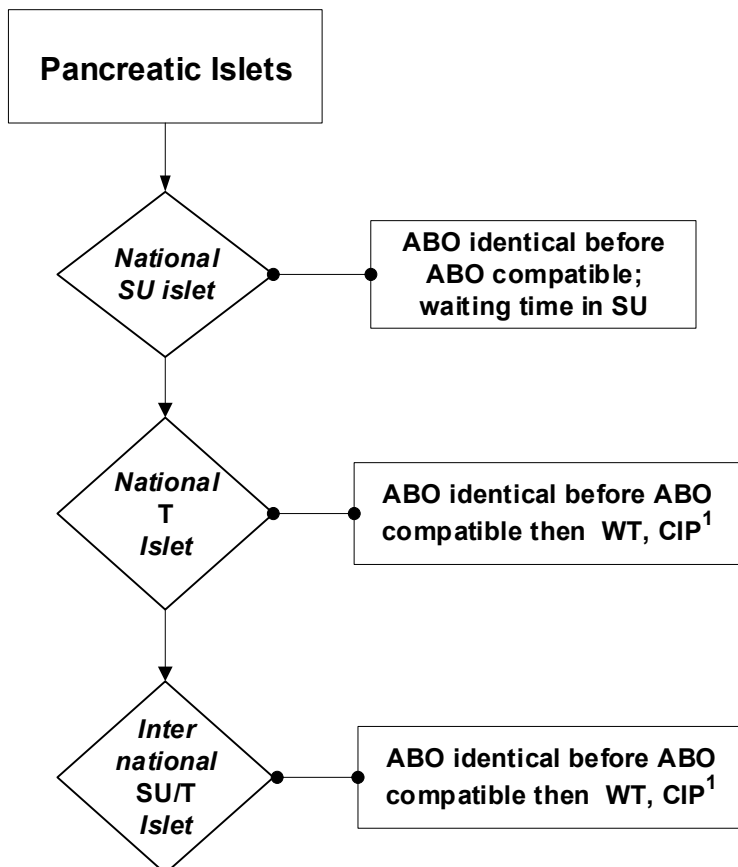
Pancreatic Islets

National SU islet

ABO identical before ABO compatible; waiting time in SU

National T Islet

ABO identical before ABO compatible then WT, CIP$^1$

Inter national SU/T Islet

ABO identical before ABO compatible then WT, CIP$^1$